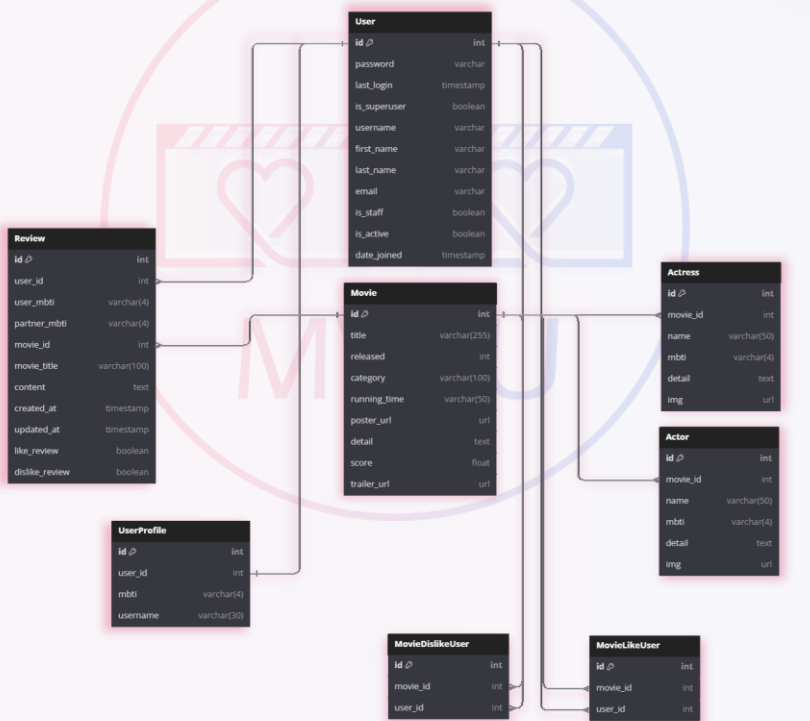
User

| | |
|---|---|
| id | int |
| password | varchar |
| last_login | timestamp |
| is_superuser | boolean |
| username | varchar |
| first_name | varchar |
| last_name | varchar |
| email | varchar |
| is_staff | boolean |
| is_active | boolean |
| date_joined | timestamp |

Review

| | |
|---|---|
| id | int |
| user_id | int |
| user_mbti | varchar(4) |
| partner_mbti | varchar(4) |
| movie_id | int |
| movie_title | varchar(100) |
| content | text |
| created_at | timestamp |
| updated_at | timestamp |
| like_review | boolean |
| dislike_review | boolean |

Movie

| | |
|---|---|
| id | int |
| title | varchar(255) |
| released | int |
| category | varchar(100) |
| running_time | varchar(50) |
| poster_url | url |
| detail | text |
| score | float |
| trailer_url | url |

Actress

| | |
|---|---|
| id | int |
| movie_id | int |
| name | varchar(50) |
| mbti | varchar(4) |
| detail | text |
| img | url |

Actor

| | |
|---|---|
| id | int |
| movie_id | int |
| name | varchar(50) |
| mbti | varchar(4) |
| detail | text |
| img | url |

UserProfile

| | |
|---|---|
| id | int |
| user_id | int |
| mbti | varchar(4) |
| username | varchar(30) |

MovieDislikeUser

| | |
|---|---|
| id | int |
| movie_id | int |
| user_id | int |

MovieLikeUser

| | |
|---|---|
| id | int |
| movie_id | int |
| user_id | int |